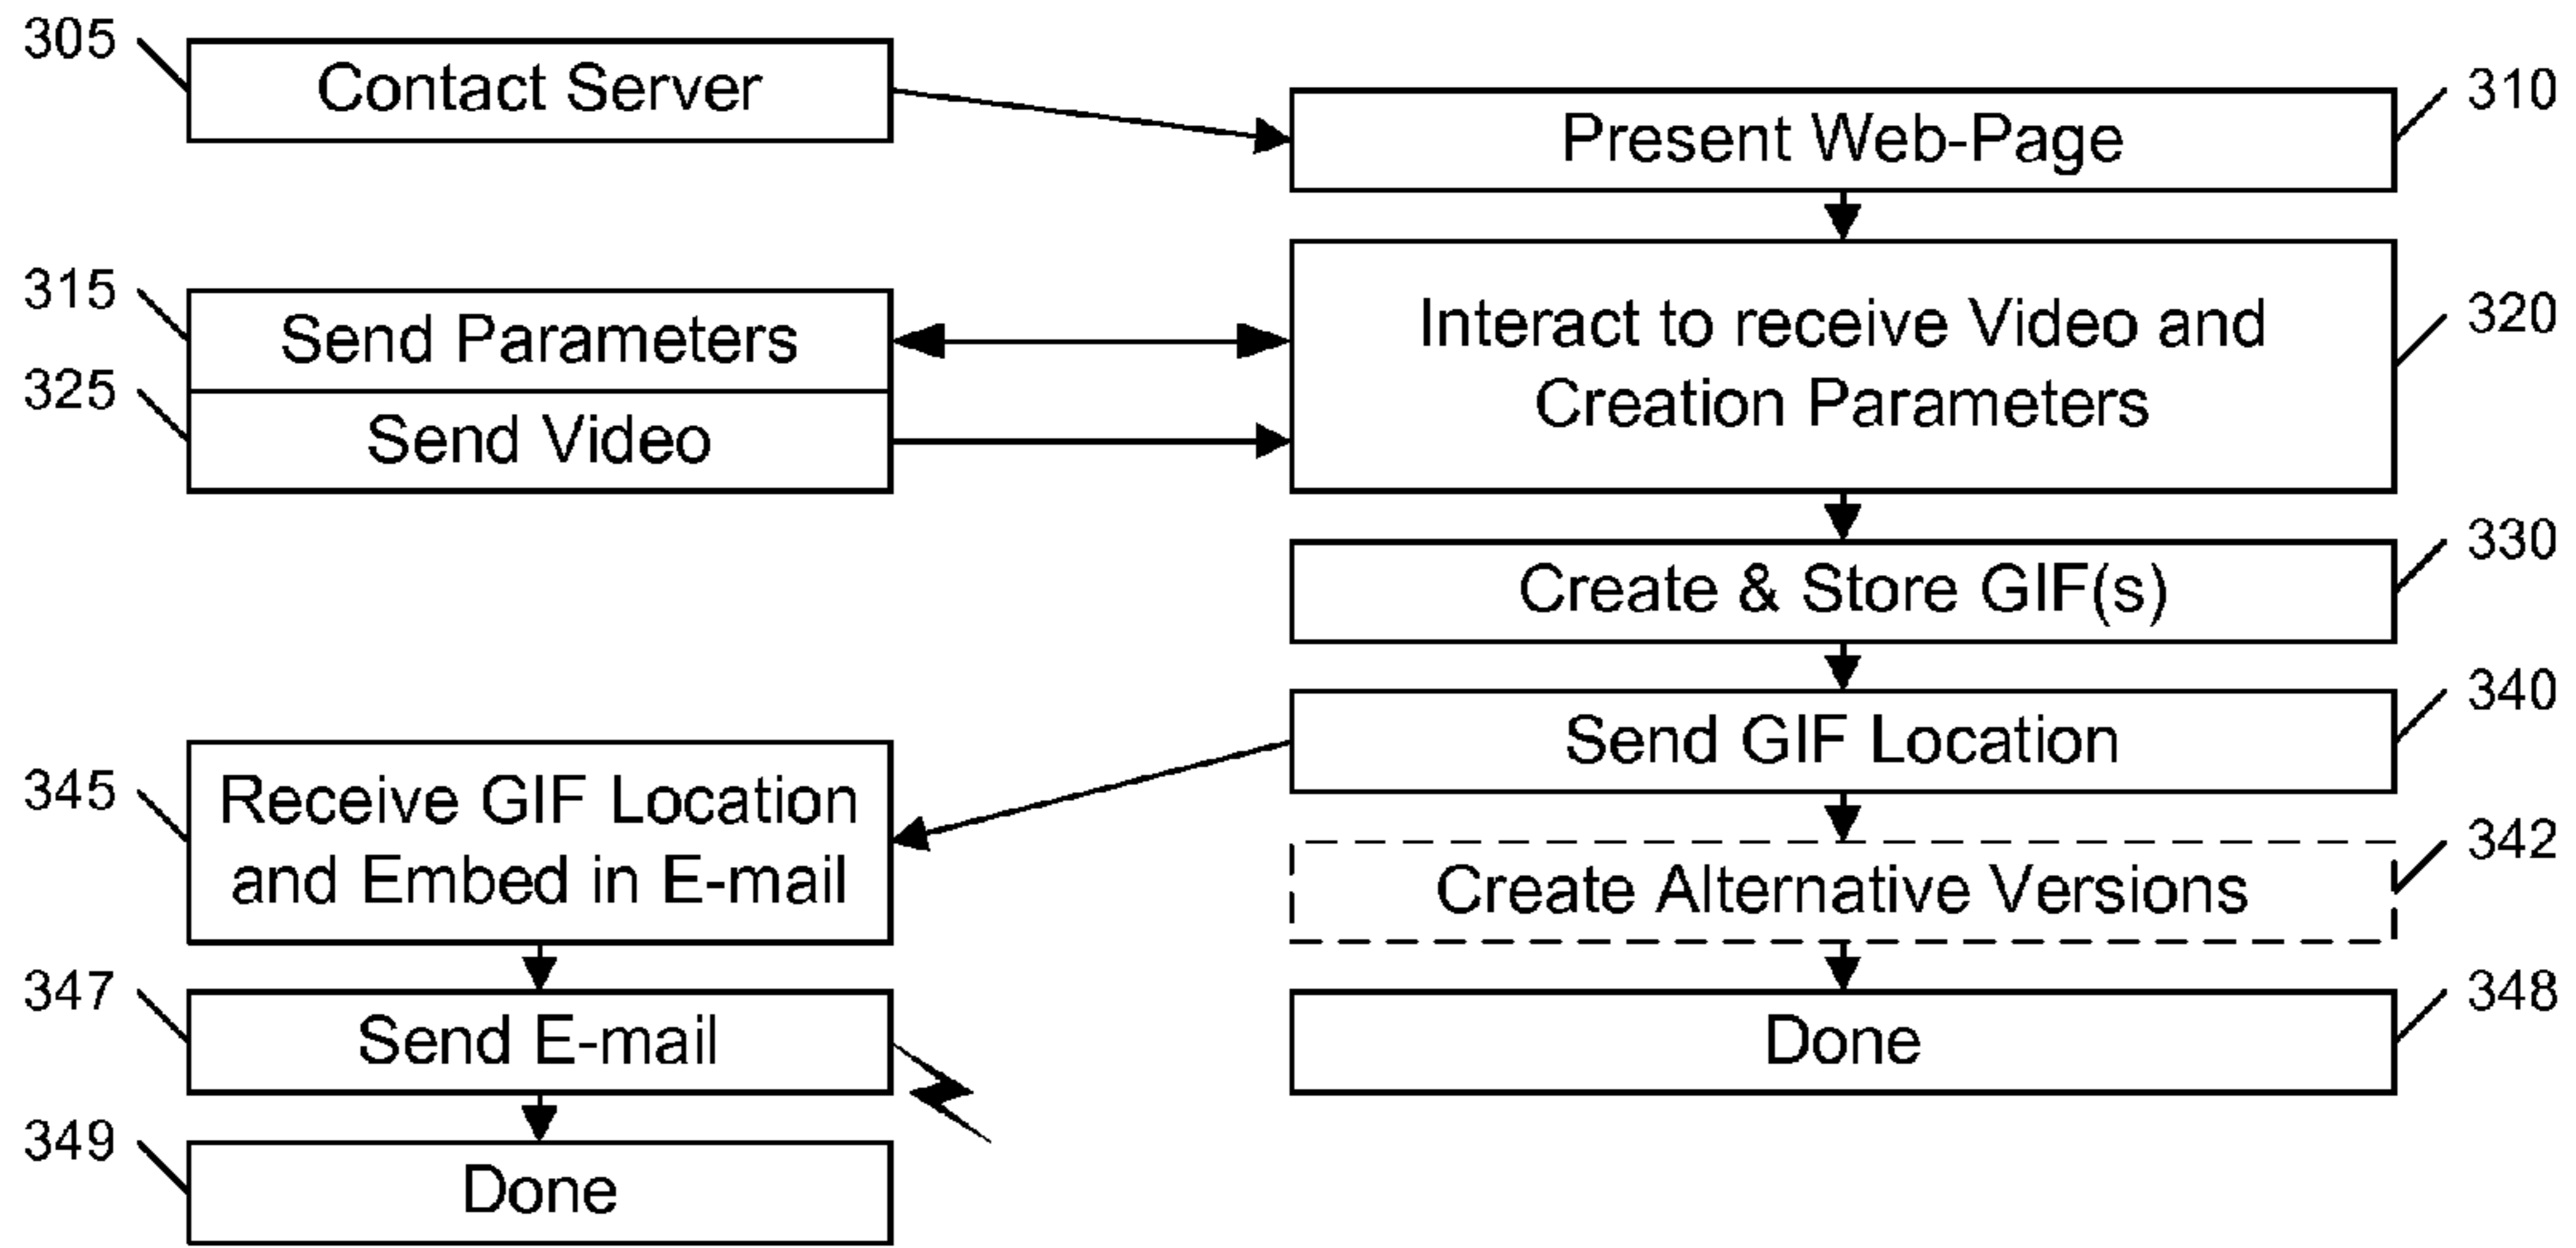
305
Contact Server

310
Present Web-Page

315
Send Parameters

325
Send Video

320
Interact to receive Video and Creation Parameters

330
Create & Store GIF(s)

340
Send GIF Location

345
Receive GIF Location and Embed in E-mail

342
Create Alternative Versions

347
Send E-mail

348
Done

349
Done